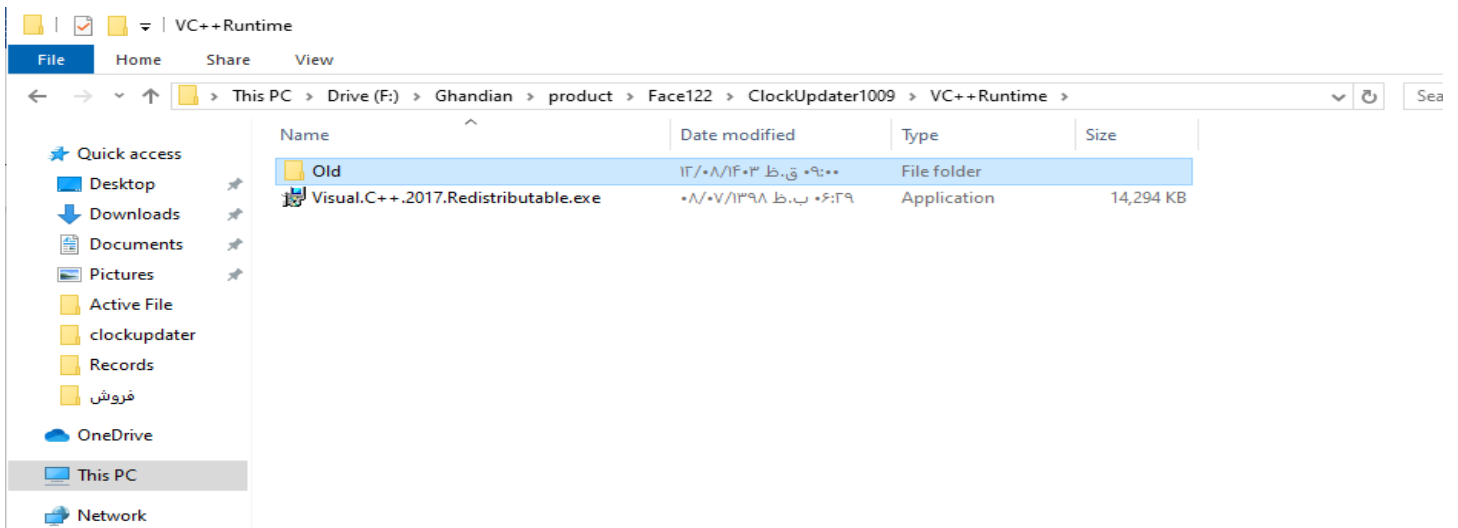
VC++Runtime

File
Home
Share
View

This PC > Drive (F:) > Ghandian > product > Face122 > ClockUpdater1009 > VC++Runtime >

Sea

Quick access
Desktop
Downloads
Documents
Pictures
Active File
clockupdater
Records
فروش
OneDrive
This PC
Network

| Name | Date modified | Type | Size |
|---|---|---|---|
| Old | ۱۴۰۳/۰۸/۱۲ ق.ظ ۰۹:۰۰ | File folder | |
| Visual.C++.2017.Redistributable.exe | ۱۳۹۸/۰۷/۰۸ ب.ظ ۰۶:۲۹ | Application | 14,294 KB |